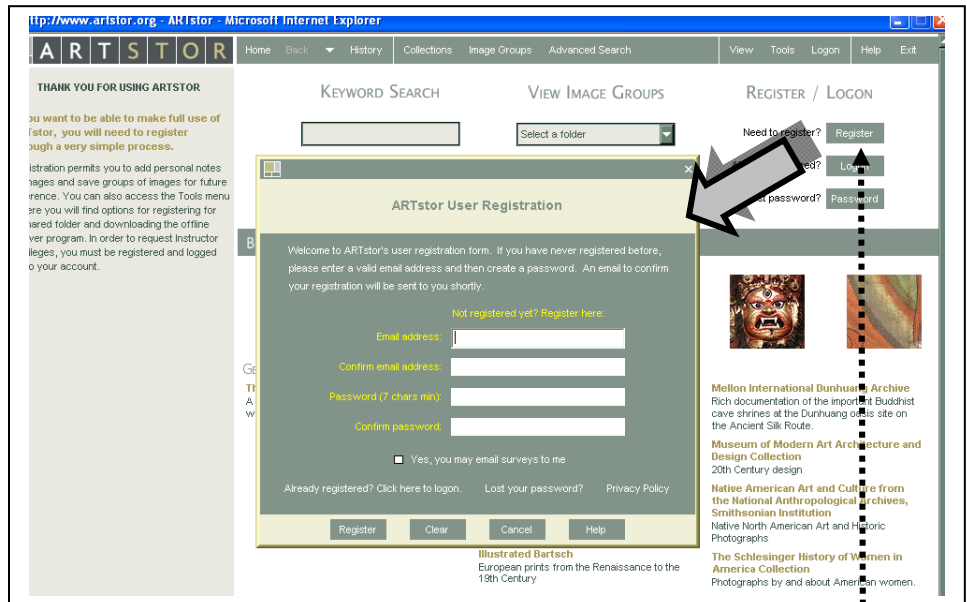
ttp://www.artstor.org - ARTstor - Microsoft Internet Explorer

ARTSTOR

Home Back History Collections Image Groups Advanced Search View Tools Logon Help Exit

THANK YOU FOR USING ARTSTOR

ou want to be able to make full use of Tstor, you will need to register ough a very simple process.

istration permits you to add personal notes mages and save groups of images for future erence. You can also access the Tools menu ere you will find options for registering for hared folder and downloading the offline wer program. In order to request Instructor lleges, you must be registered and logged o your account.

KEYWORD SEARCH

VIEW IMAGE GROUPS

Select a folder

REGISTER / LOGON

Need to register? Register

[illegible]ed? Logon

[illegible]t password? Password

ARTstor User Registration

Welcome to ARTstor's user registration form. If you have never registered before, please enter a valid email address and then create a password. An email to confirm your registration will be sent to you shortly.

Not registered yet? Register here:

Email address:

Confirm email address:

Password (7 chars min):

Confirm password:

Yes, you may email surveys to me

Already registered? Click here to logon. Lost your password? Privacy Policy

Register Clear Cancel Help

B

Ge

Th

A

w

Mellon International Dunhuang Archive
Rich documentation of the important Buddhist cave shrines at the Dunhuang oasis site on the Ancient Silk Route.

Museum of Modern Art Architecture and Design Collection
20th Century design

Native American Art and Culture from the National Anthropological Archives, Smithsonian Institution
Native North American Art and Historic Photographs

Illustrated Bartsch
European prints from the Renaissance to the 19th Century

The Schlesinger History of Women in America Collection
Photographs by and about American women.